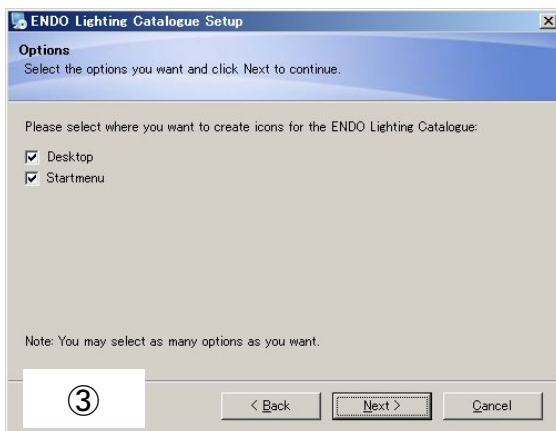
ENDO Lighting Catalogue Setup

Options
Select the options you want and click Next to continue.

Please select where you want to create icons for the ENDO Lighting Catalogue:

Desktop
Startmenu

Note: You may select as many options as you want.

③

< Back
Next >
Cancel